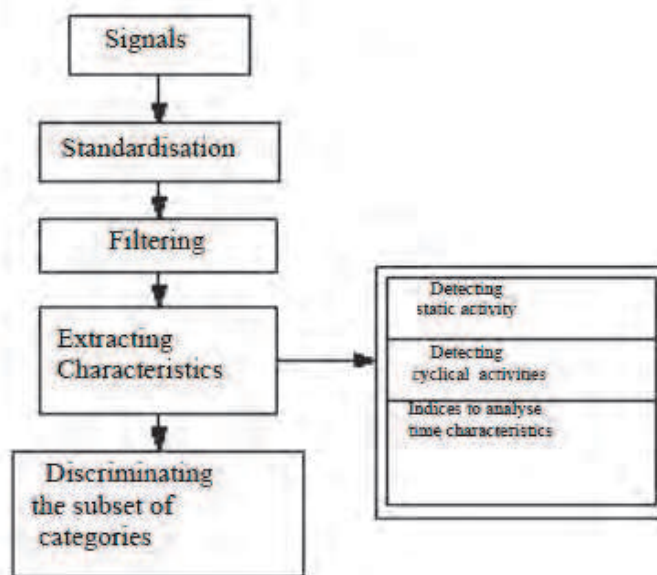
Signals

Standardisation

Filtering

Extracting Characteristics

Discriminating the subset of categories

Detecting static activity

Detecting cyclical activities

Indices to analyse time characteristics